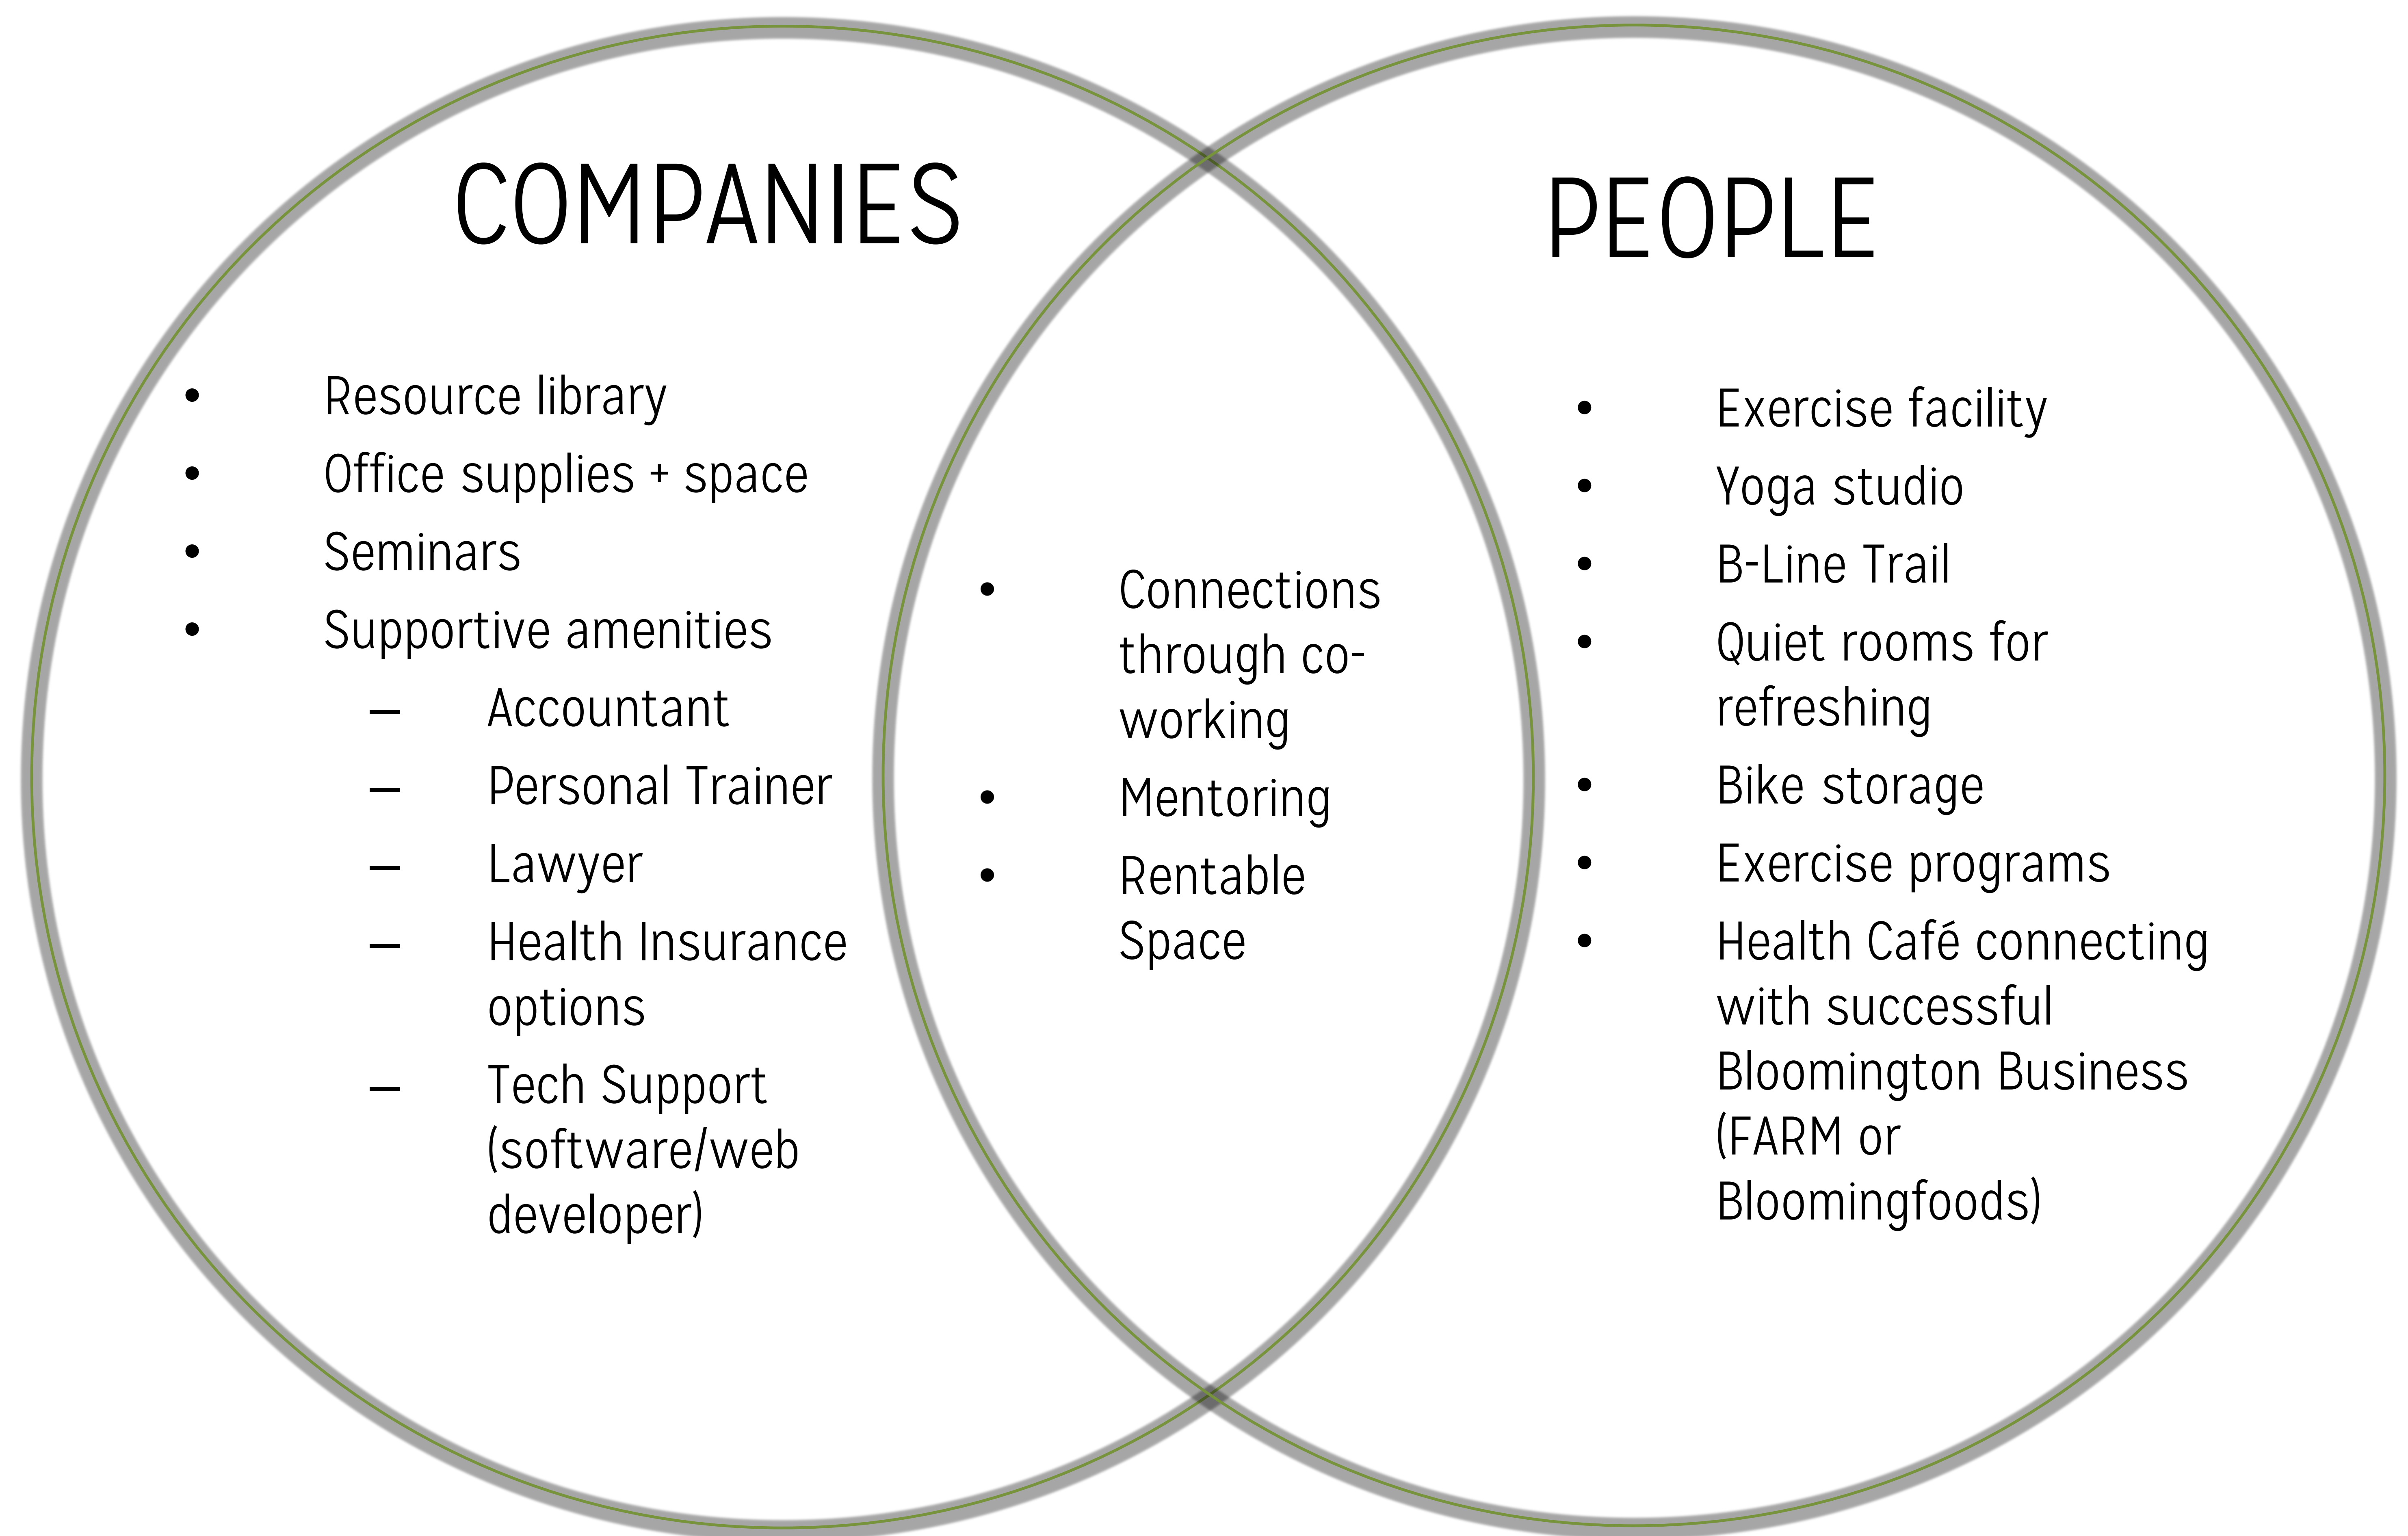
COMPANIES

- Resource library
- Office supplies + space
- Seminars
- Supportive amenities
  – Accountant
  – Personal Trainer
  – Lawyer
  – Health Insurance options
  – Tech Support (software/web developer)

- Connections through co-working
- Mentoring
- Rentable Space

PEOPLE

- Exercise facility
- Yoga studio
- B-Line Trail
- Quiet rooms for refreshing
- Bike storage
- Exercise programs
- Health Café connecting with successful Bloomington Business (FARM or Bloomingfoods)